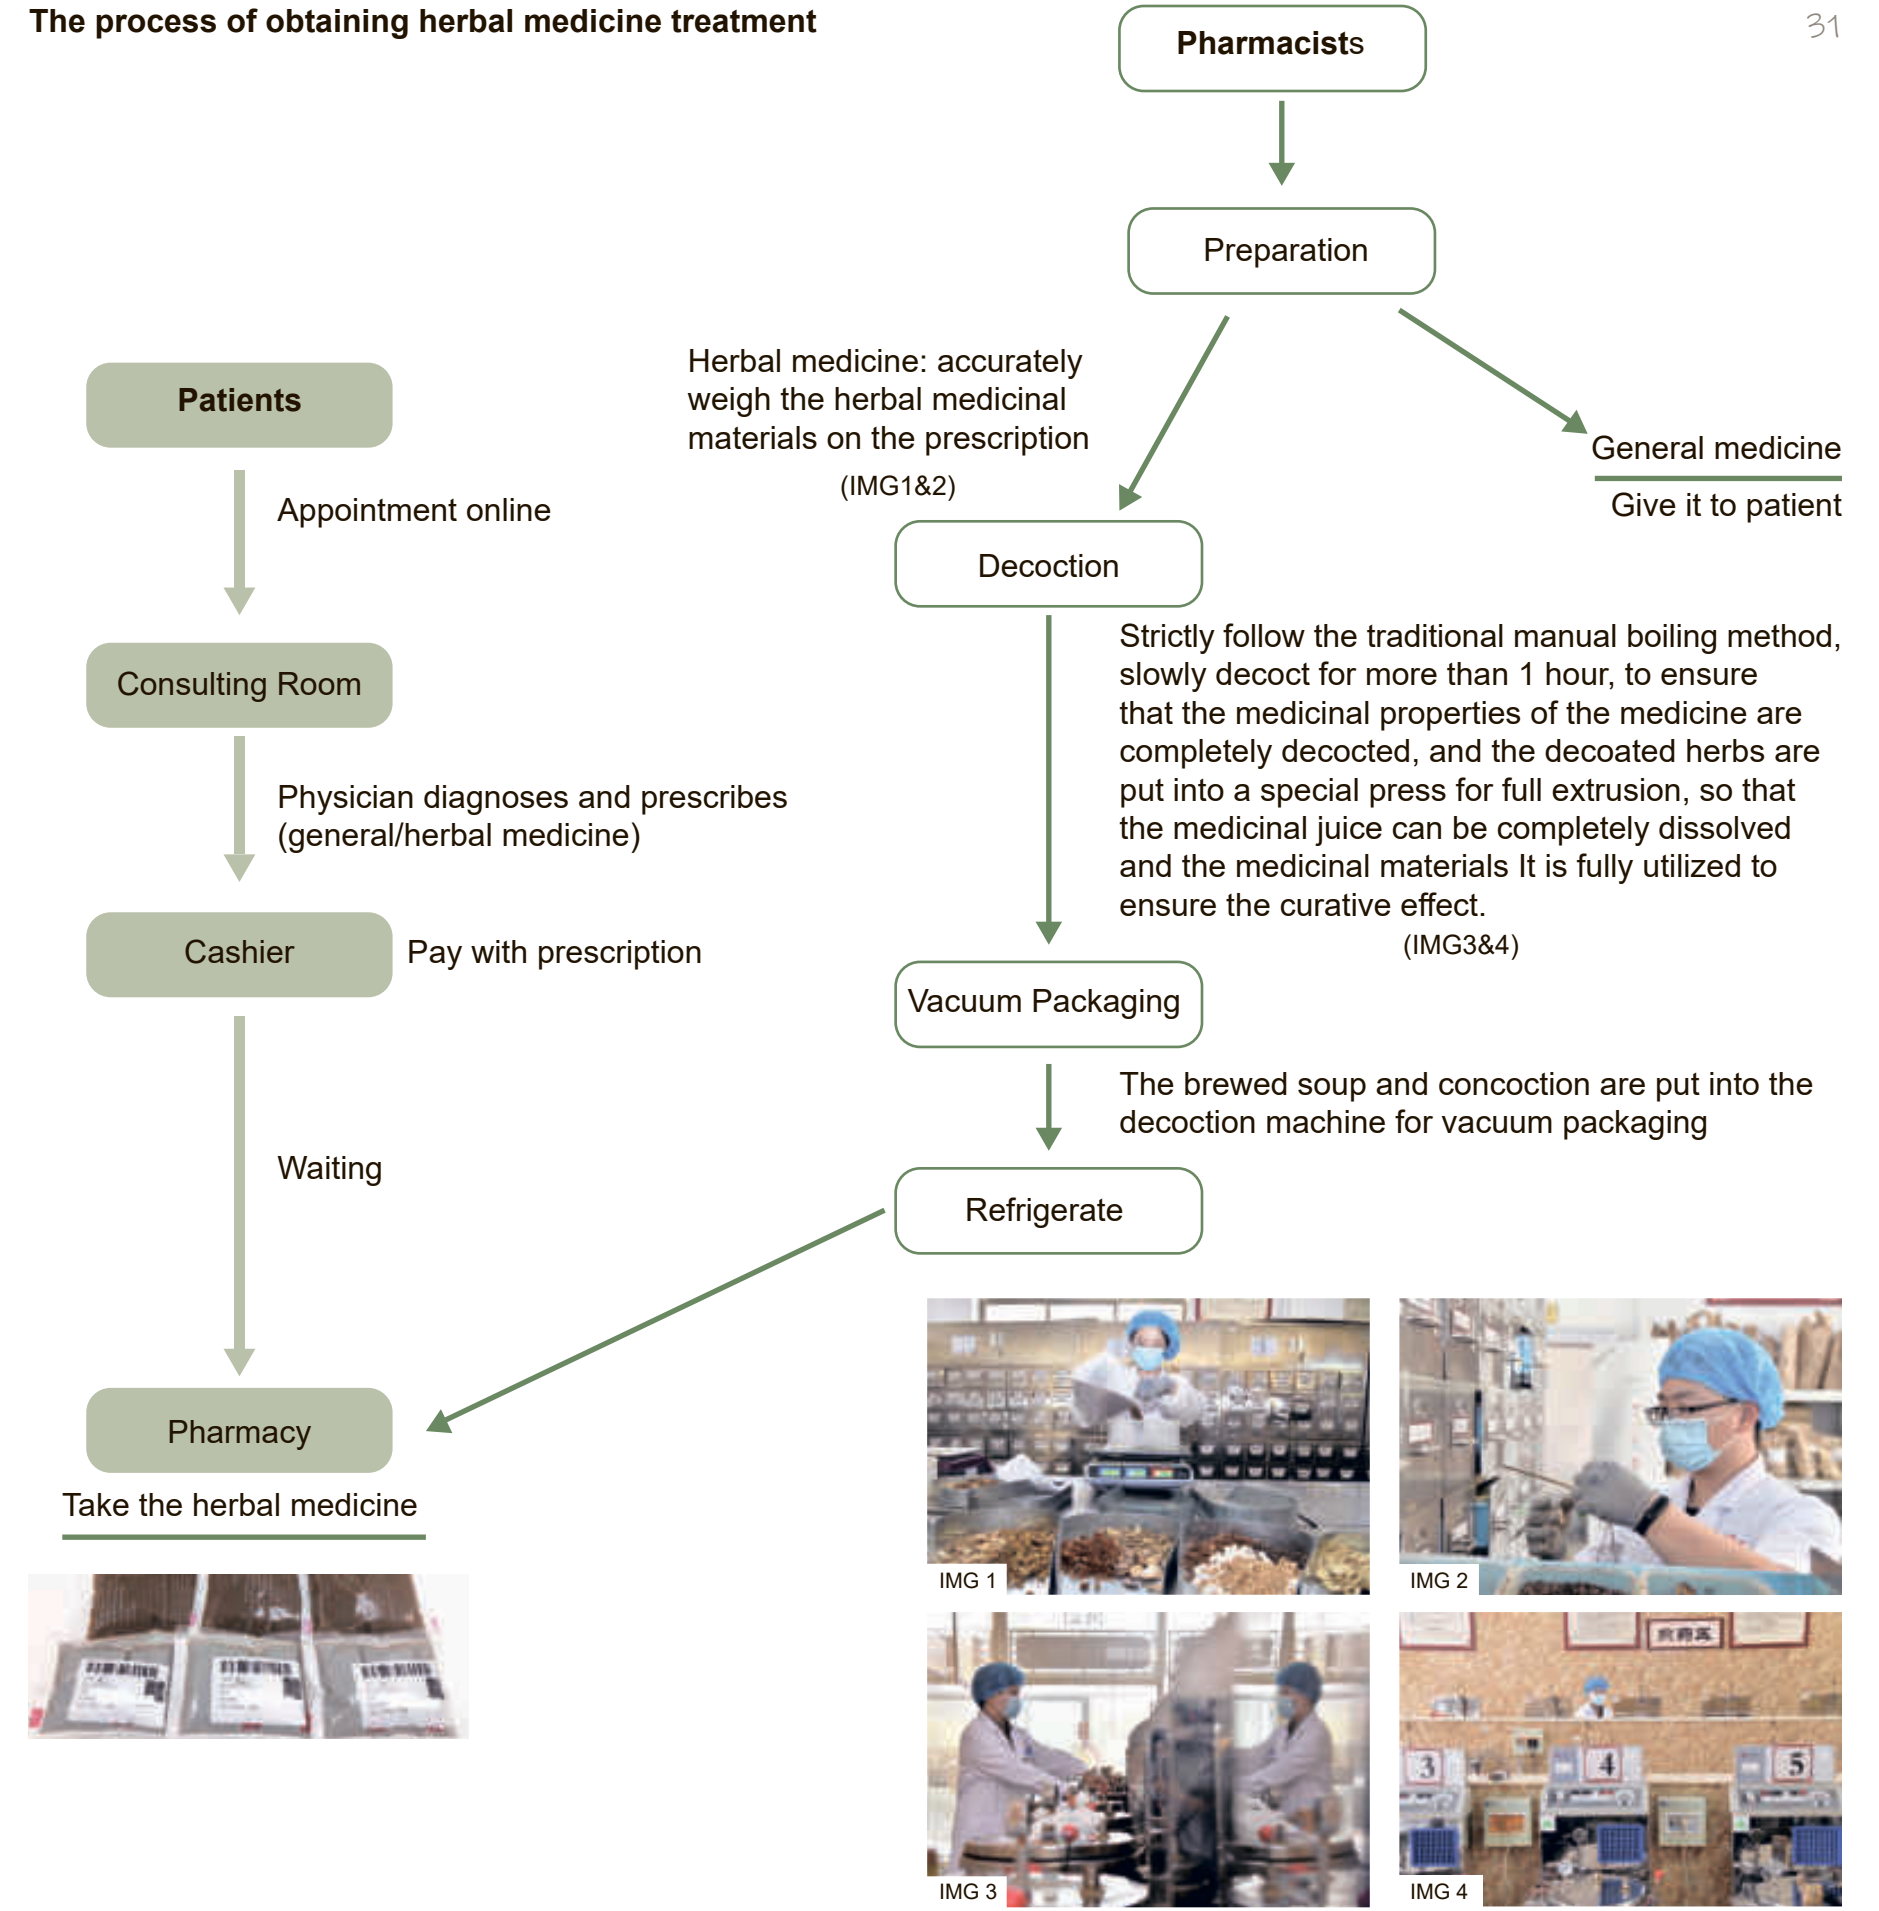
The process of obtaining herbal medicine treatment

31

Pharmacists

Preparation

Herbal medicine: accurately weigh the herbal medicinal materials on the prescription

(IMG1&2)

General medicine

Give it to patient

Patients

Appointment online

Decoction

Strictly follow the traditional manual boiling method, slowly decoct for more than 1 hour, to ensure that the medicinal properties of the medicine are completely decocted, and the decoated herbs are put into a special press for full extrusion, so that the medicinal juice can be completely dissolved and the medicinal materials It is fully utilized to ensure the curative effect.

(IMG3&4)

Consulting Room

Physician diagnoses and prescribes (general/herbal medicine)

Cashier

Pay with prescription

Vacuum Packaging

The brewed soup and concoction are put into the decoction machine for vacuum packaging

Waiting

Refrigerate

Pharmacy

Take the herbal medicine

IMG 1

IMG 2

IMG 3

IMG 4

3

4

5